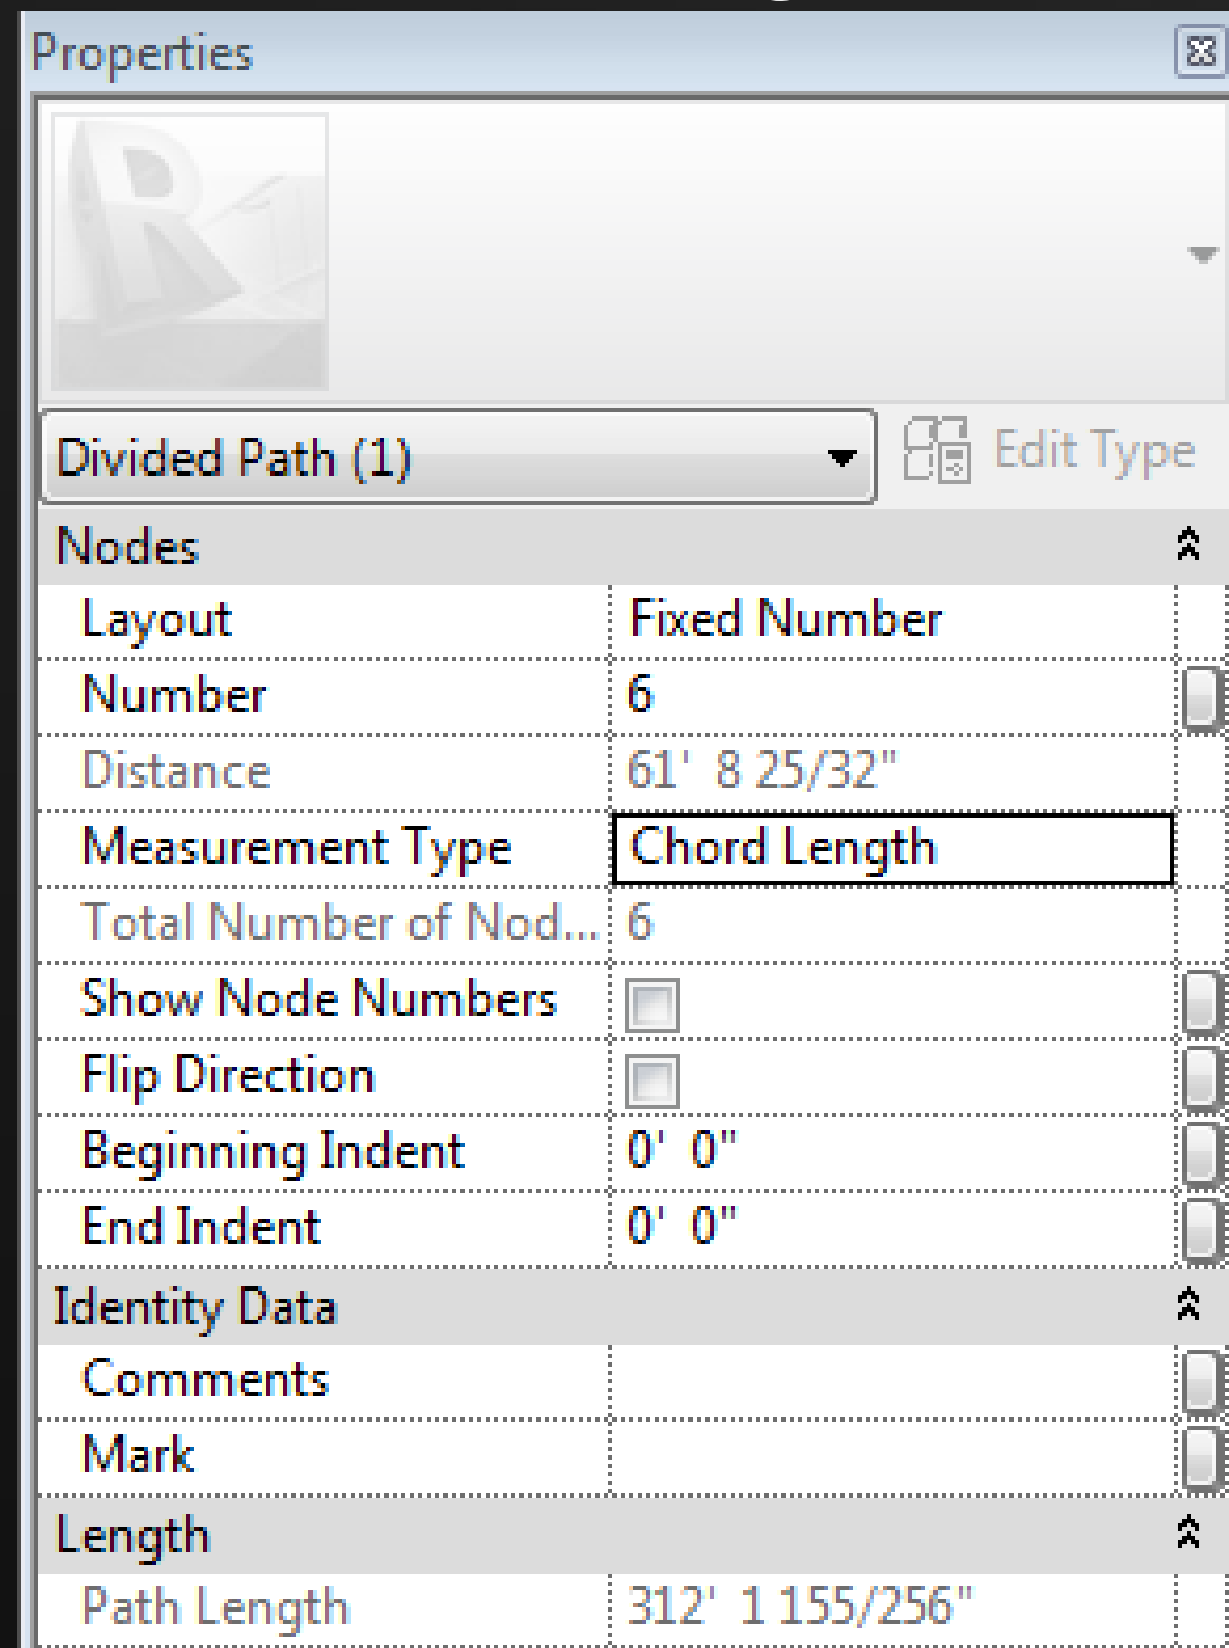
Properties

Divided Path (1)

Edit Type

Nodes

| Layout | Fixed Number |
|---|---|
| Number | 6 |
| Distance | 61' 8 25/32" |
| Measurement Type | Chord Length |
| Total Number of Nod... | 6 |
| Show Node Numbers | |
| Flip Direction | |
| Beginning Indent | 0' 0" |
| End Indent | 0' 0" |

Identity Data

| Comments | |
|---|---|
| Mark | |

Length

| Path Length | 312' 1 155/256" |
|---|---|